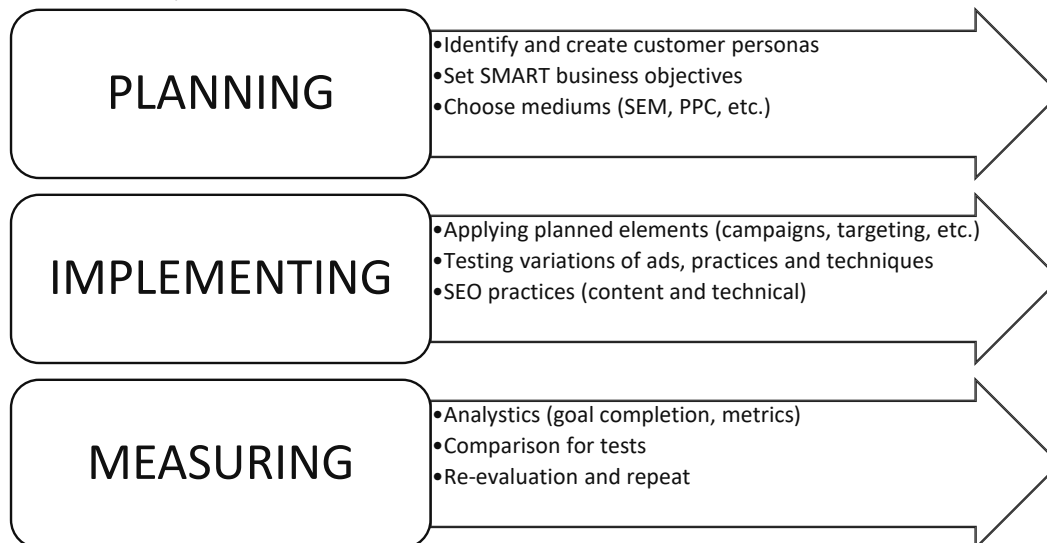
PLANNING

•Identify and create customer personas
•Set SMART business objectives
•Choose mediums (SEM, PPC, etc.)

IMPLEMENTING

•Applying planned elements (campaigns, targeting, etc.)
•Testing variations of ads, practices and techniques
•SEO practices (content and technical)

MEASURING

•Analystics (goal completion, metrics)
•Comparison for tests
•Re-evaluation and repeat